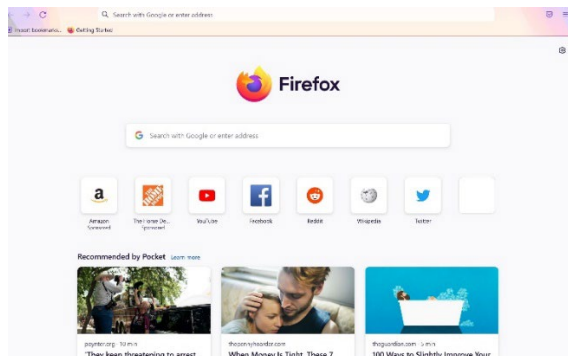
Search with Google or enter address

Import bookmarks... Getting Started

Firefox

Search with Google or enter address

Amazon Sponsored

The Home De... Sponsored

YouTube

Facebook

Reddit

Wikipedia

Twitter

Recommended by Pocket Learn more

poynter.org · 10 min

'They keep threatening to arrest

theconversation.com

When Money Is Tight, These 7

theguardian.com · 5 min

100 Ways to Slightly Improve Your